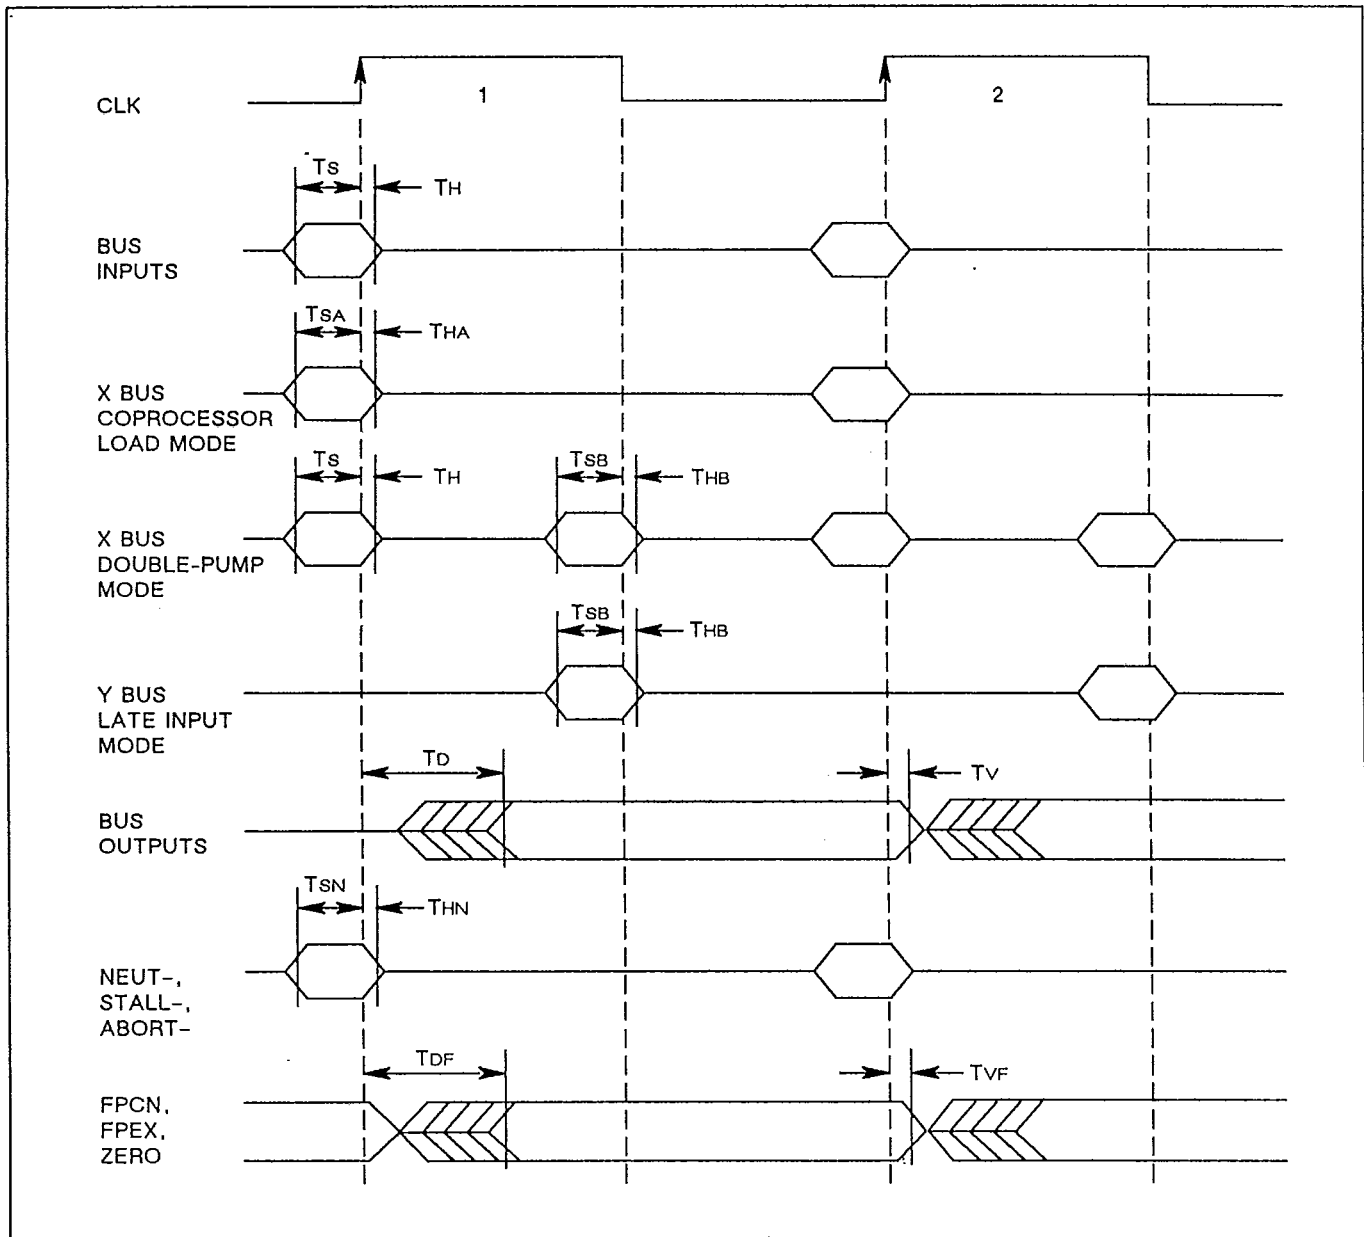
CLK

1

2

Ts

TH

BUS INPUTS

TSA

THA

X BUS COPROCESSOR LOAD MODE

Ts

TH

TSB

THB

X BUS DOUBLE-PUMP MODE

TSB

THB

Y BUS LATE INPUT MODE

TD

TV

BUS OUTPUTS

TSN

THN

NEUT-, STALL-, ABORT-

TDF

TVF

FPCN, FPEX, ZERO